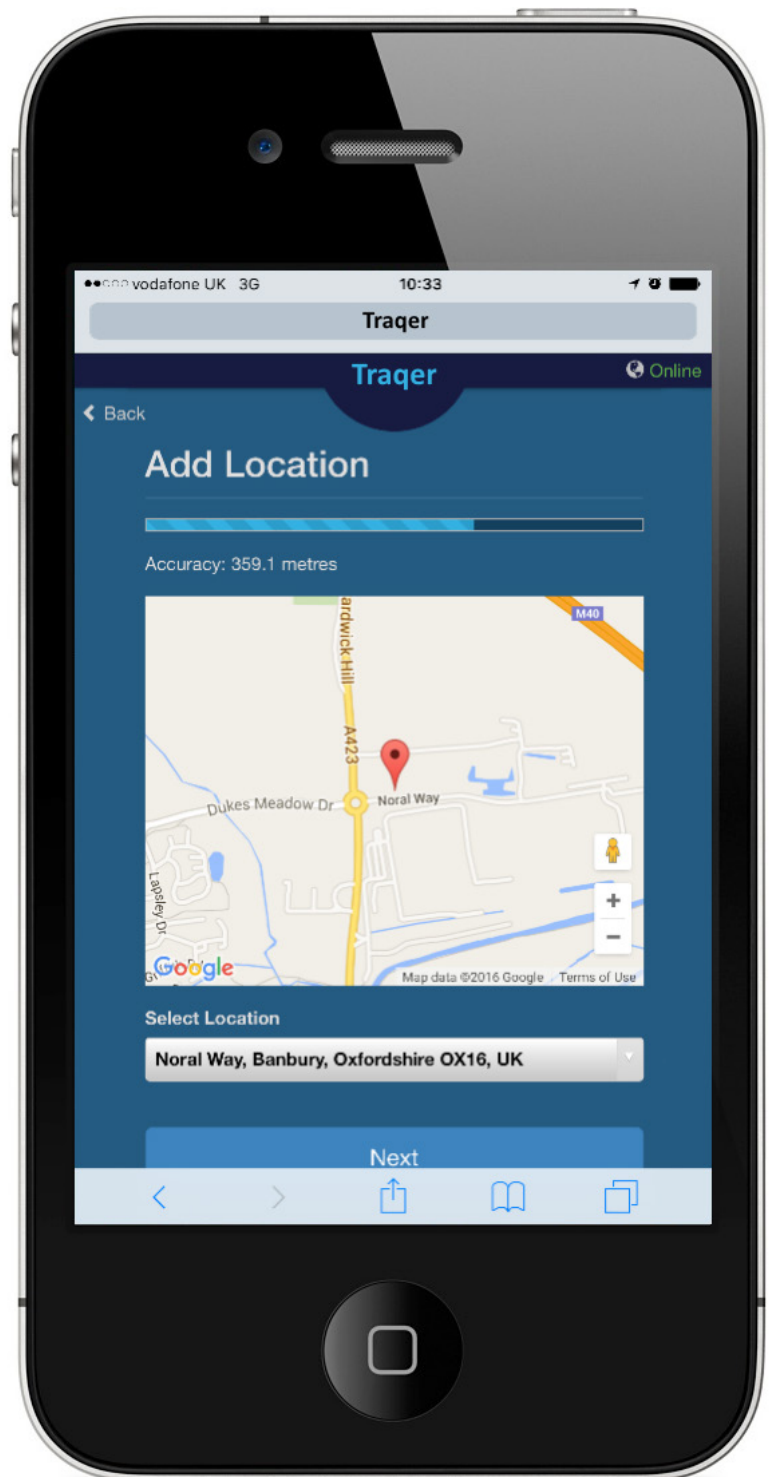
vodafone UK 3G 10:33

Traqer

Traqer

Online

Back

Add Location

Accuracy: 359.1 metres

M40

ardwick Hill

A423

Dukes Meadow Dr

Noral Way

Lapsley Dr

+

−

Google

Map data ©2016 Google Terms of Use

Select Location

Noral Way, Banbury, Oxfordshire OX16, UK

Next